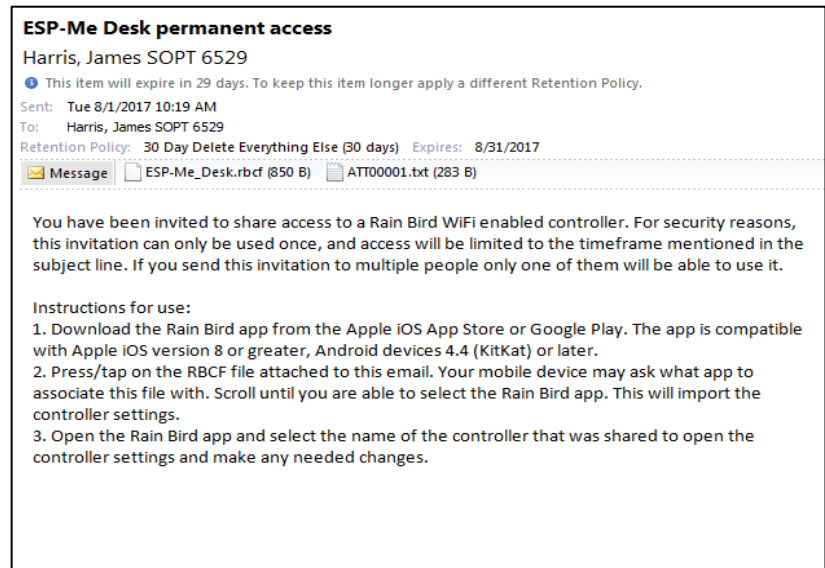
ESP-Me Desk permanent access

Harris, James SOPT 6529

This item will expire in 29 days. To keep this item longer apply a different Retention Policy.

Sent: Tue 8/1/2017 10:19 AM
To: Harris, James SOPT 6529
Retention Policy: 30 Day Delete Everything Else (30 days) Expires: 8/31/2017

Message ESP-Me_Desk.rbcf (850 B) ATT00001.txt (283 B)

You have been invited to share access to a Rain Bird WiFi enabled controller. For security reasons, this invitation can only be used once, and access will be limited to the timeframe mentioned in the subject line. If you send this invitation to multiple people only one of them will be able to use it.

Instructions for use:
1. Download the Rain Bird app from the Apple iOS App Store or Google Play. The app is compatible with Apple iOS version 8 or greater, Android devices 4.4 (KitKat) or later.
2. Press/tap on the RBCF file attached to this email. Your mobile device may ask what app to associate this file with. Scroll until you are able to select the Rain Bird app. This will import the controller settings.
3. Open the Rain Bird app and select the name of the controller that was shared to open the controller settings and make any needed changes.